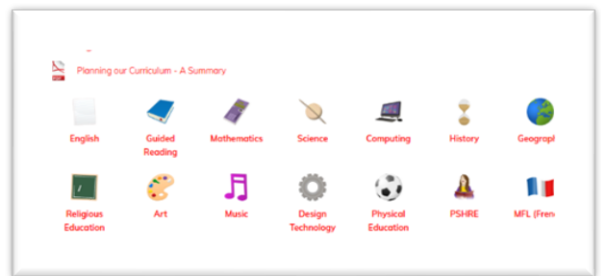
Planning our Curriculum - A Summary

English

Guided Reading

Mathematics

Science

Computing

History

Geograph

Religious Education

Art

Music

Design Technology

Physical Education

PSHRE

MFL (Fren